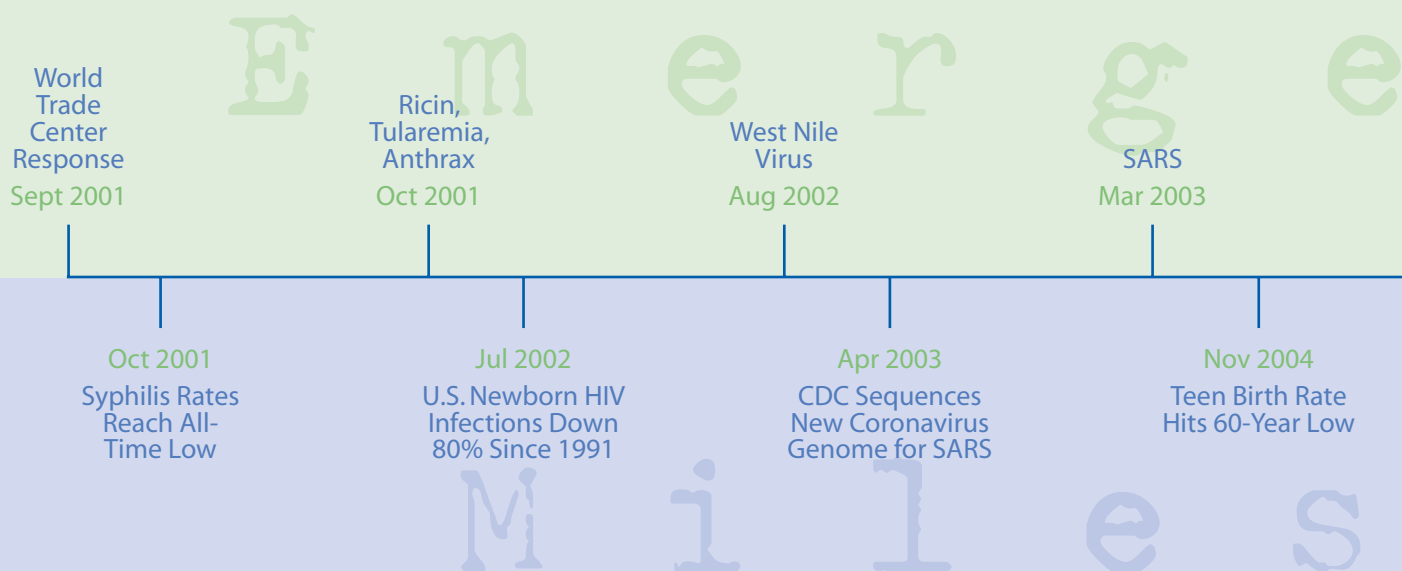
E m e r g e

World Trade Center Response
Sept 2001

Ricin, Tularemia, Anthrax
Oct 2001

West Nile Virus
Aug 2002

SARS
Mar 2003

Oct 2001
Syphilis Rates Reach All-Time Low

Jul 2002
U.S. Newborn HIV Infections Down 80% Since 1991

Apr 2003
CDC Sequences New Coronavirus Genome for SARS

Nov 2004
Teen Birth Rate Hits 60-Year Low

M i l e s